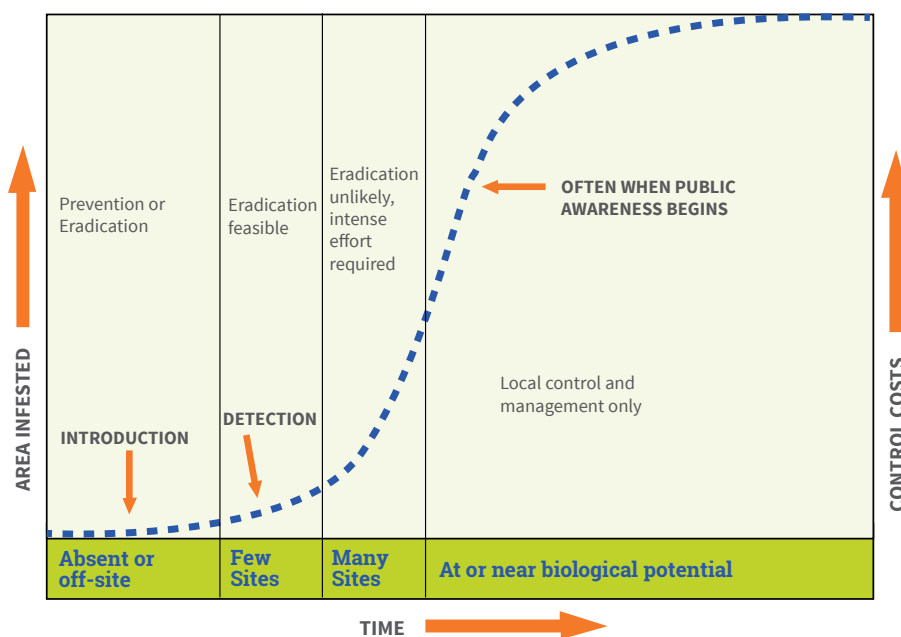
AREA INFESTED

Prevention or Eradication

INTRODUCTION

Eradication feasible

DETECTION

Eradication unlikely, intense effort required

OFTEN WHEN PUBLIC AWARENESS BEGINS

Local control and management only

CONTROL COSTS

Absent or off-site

Few Sites

Many Sites

At or near biological potential

TIME